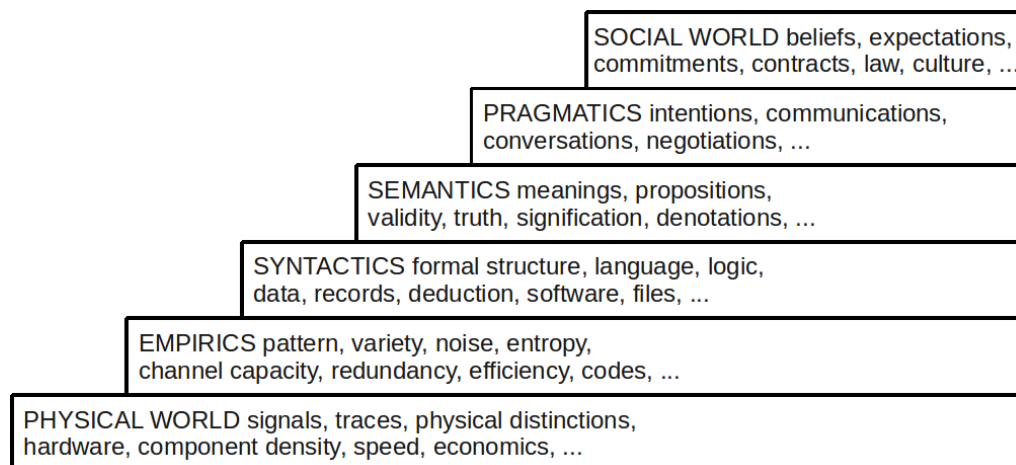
SOCIAL WORLD beliefs, expectations, commitments, contracts, law, culture, ...

PRAGMATICS intentions, communications, conversations, negotiations, ...

SEMANTICS meanings, propositions, validity, truth, signification, denotations, ...

SYNTACTICS formal structure, language, logic, data, records, deduction, software, files, ...

EMPIRICS pattern, variety, noise, entropy, channel capacity, redundancy, efficiency, codes, ...

PHYSICAL WORLD signals, traces, physical distinctions, hardware, component density, speed, economics, ...